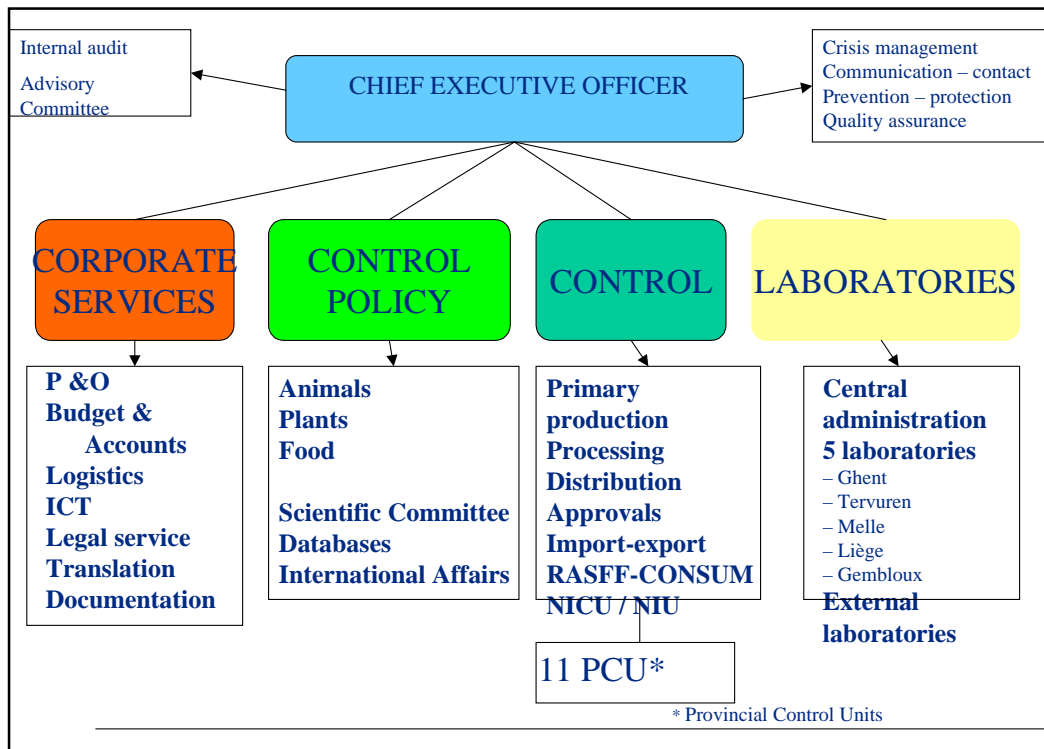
Internal audit
Advisory Committee

CHIEF EXECUTIVE OFFICER

Crisis management
Communication – contact
Prevention – protection
Quality assurance

CORPORATE SERVICES

CONTROL POLICY

CONTROL

LABORATORIES

P &O
Budget & Accounts
Logistics
ICT
Legal service
Translation
Documentation

Animals
Plants
Food

Scientific Committee
Databases
International Affairs

Primary production
Processing
Distribution
Approvals
Import-export
RASFF-CONSUM
NICU / NIU

11 PCU*

Central administration
5 laboratories
– Ghent
– Tervuren
– Melle
– Liège
– Gembloux
External laboratories

* Provincial Control Units